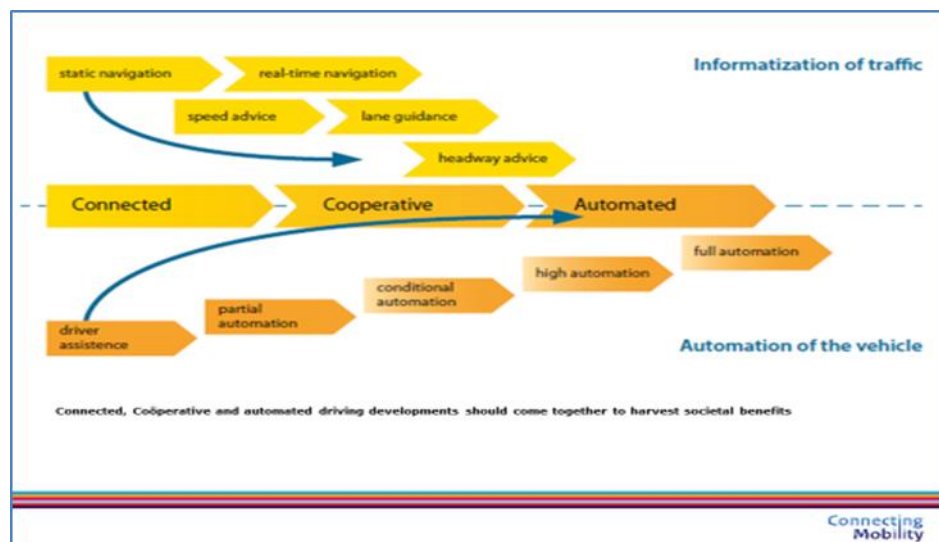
static navigation

real-time navigation

Informatization of traffic

speed advice

lane guidance

headway advice

Connected

Cooperative

Automated

full automation

high automation

conditional automation

partial automation

driver assistence

Automation of the vehicle

Connected, Coöperative and automated driving developments should come together to harvest societal benefits

Connecting Mobility